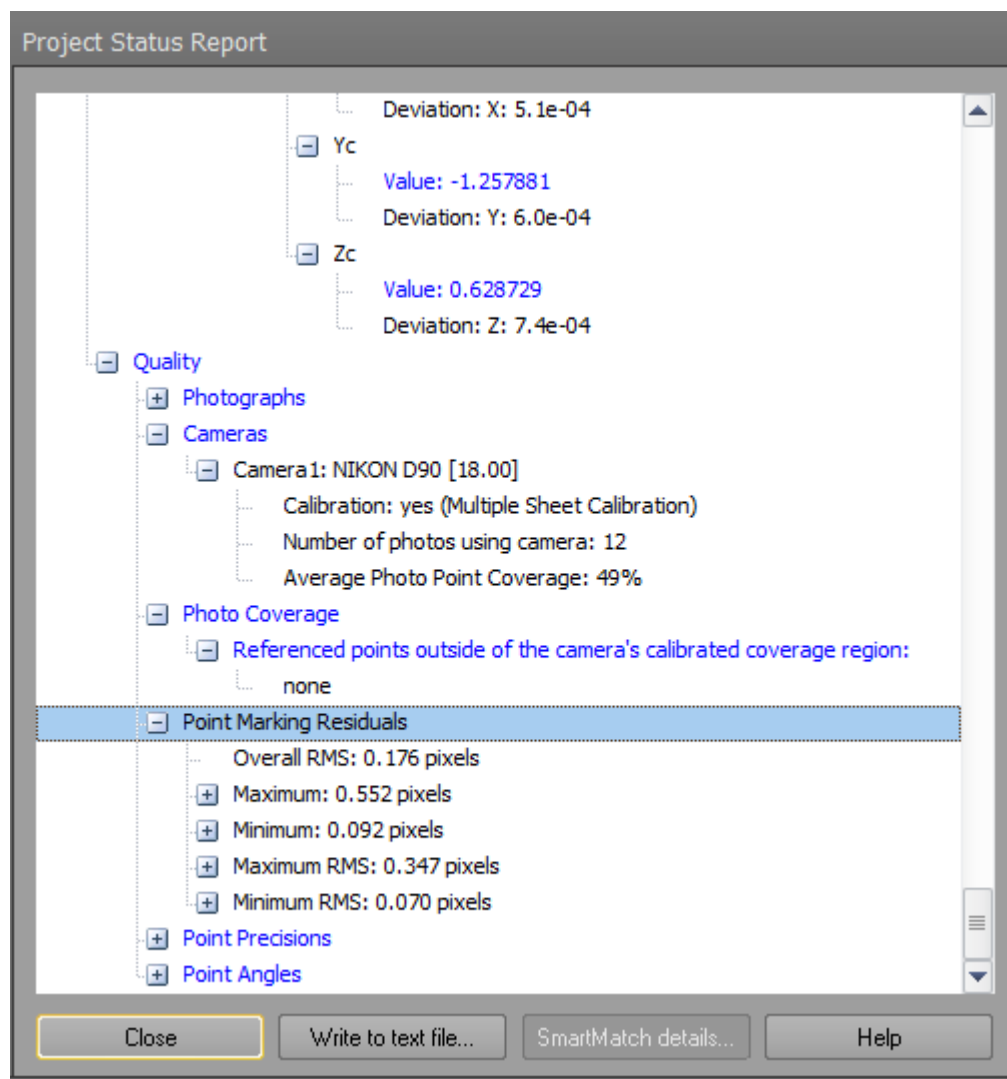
Project Status Report

Deviation: X: 5.1e-04
Yc
Value: -1.257881
Deviation: Y: 6.0e-04
Zc
Value: 0.628729
Deviation: Z: 7.4e-04
Quality
Photographs
Cameras
Camera1: NIKON D90 [18.00]
Calibration: yes (Multiple Sheet Calibration)
Number of photos using camera: 12
Average Photo Point Coverage: 49%
Photo Coverage
Referenced points outside of the camera's calibrated coverage region:
none
Point Marking Residuals
Overall RMS: 0.176 pixels
Maximum: 0.552 pixels
Minimum: 0.092 pixels
Maximum RMS: 0.347 pixels
Minimum RMS: 0.070 pixels
Point Precisions
Point Angles

Close
Write to text file...
SmartMatch details...
Help